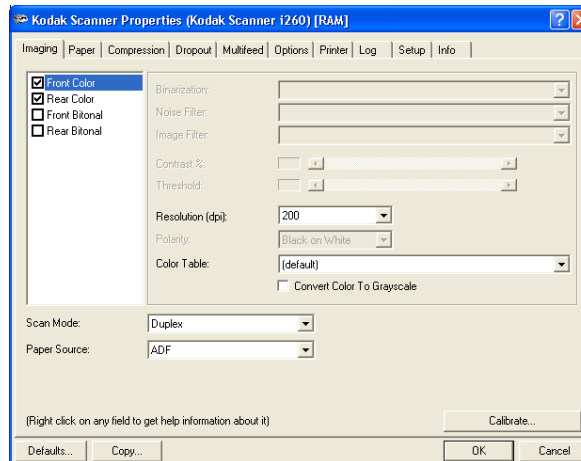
Kodak Scanner Properties (Kodak Scanner i260) [RAM]

Imaging | Paper | Compression | Dropout | Multifeed | Options | Printer | Log | Setup | Info

Front Color
Rear Color
Front Bitonal
Rear Bitonal

Binarization:
Noise Filter:
Image Filter:
Contrast %:
Threshold:
Resolution (dpi): 200
Polarity: Black on White
Color Table: (default)
Convert Color To Grayscale

Scan Mode: Duplex
Paper Source: ADF

(Right click on any field to get help information about it)

Calibrate...

Defaults... Copy... OK Cancel